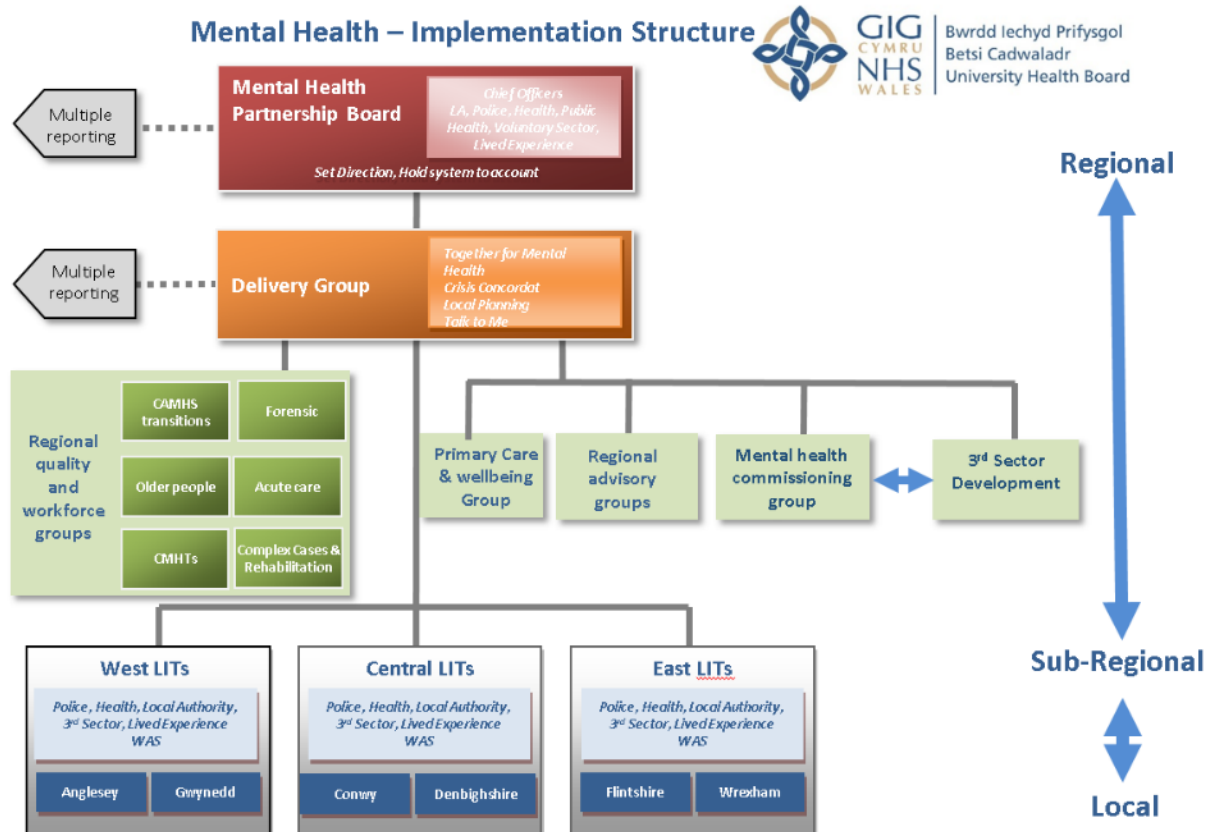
Mental Health – Implementation Structure

GIG CYMRU NHS WALES

Bwrdd Iechyd Prifysgol Betsi Cadwaladr University Health Board

Multiple reporting

Mental Health Partnership Board

Chief Officers LA, Police, Health, Public Health, Voluntary Sector, Lived Experience

Set Direction, Hold system to account

Regional

Multiple reporting

Delivery Group

Together for Mental Health
Crisis Concordat
Local Planning
Talk to Me

Regional quality and workforce groups

CAMHS transitions

Forensic

Older people

Acute care

CMHTs

Complex Cases & Rehabilitation

Primary Care & wellbeing Group

Regional advisory groups

Mental health commissioning group

3$^{rd}$ Sector Development

West LITs

Police, Health, Local Authority, 3$^{rd}$ Sector, Lived Experience WAS

Anglesey

Gwynedd

Central LITs

Police, Health, Local Authority, 3$^{rd}$ Sector, Lived Experience WAS

Conwy

Denbighshire

East LITs

Police, Health, Local Authority, 3$^{rd}$ Sector, Lived Experience WAS

Flintshire

Wrexham

Sub-Regional

Local